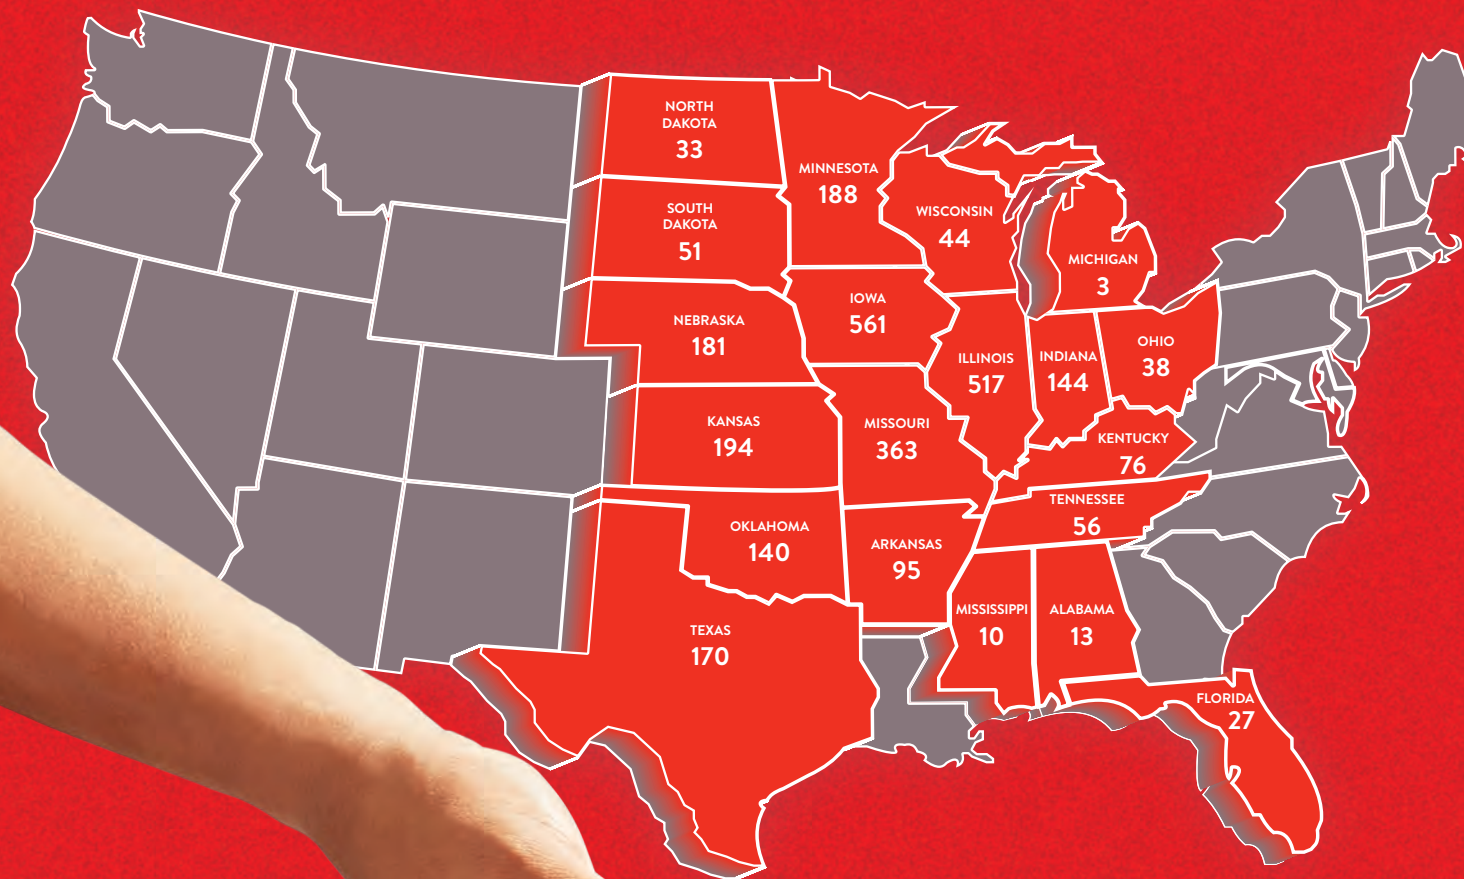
NORTH DAKOTA
33

MINNESOTA
188

SOUTH DAKOTA
51

WISCONSIN
44

MICHIGAN
3

IOWA
561

NEBRASKA
181

ILLINOIS
517

INDIANA
144

OHIO
38

KANSAS
194

MISSOURI
363

KENTUCKY
76

TENNESSEE
56

OKLAHOMA
140

ARKANSAS
95

MISSISSIPPI
10

ALABAMA
13

TEXAS
170

FLORIDA
27